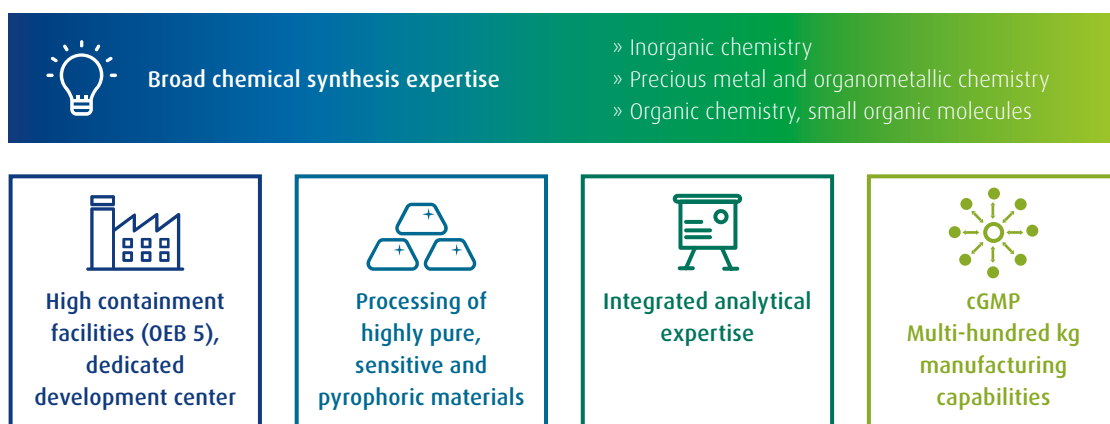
Broad chemical synthesis expertise

» Inorganic chemistry
» Precious metal and organometallic chemistry
» Organic chemistry, small organic molecules

High containment facilities (OEB 5), dedicated development center

Processing of highly pure, sensitive and pyrophoric materials

Integrated analytical expertise

cGMP
Multi-hundred kg manufacturing capabilities